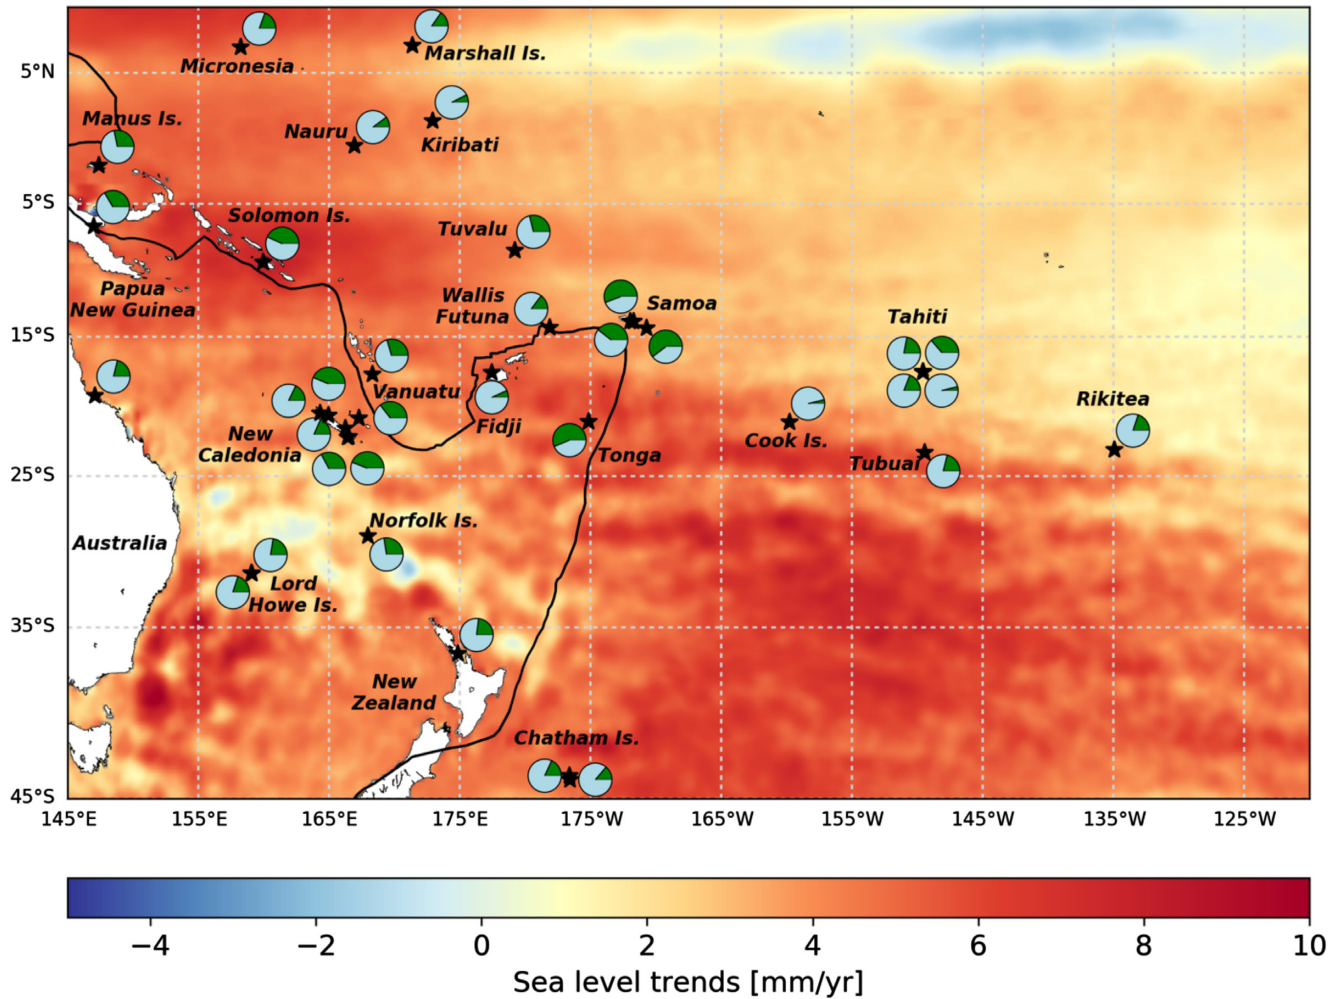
Micronesia
Marshall Is.
5°N
Manus Is.
Nauru
Kiribati
5°S
Solomon Is.
Tuvalu
Papua New Guinea
Wallis Futuna
Samoa
Tahiti
15°S
Vanuatu
Rikitea
New Caledonia
Fidji
Cook Is.
Tonga
Tubuai
25°S
Norfolk Is.
Australia
Lord Howe Is.
35°S
New Zealand
Chatham Is.
45°S
145°E
155°E
165°E
175°E
175°W
165°W
155°W
145°W
135°W
125°W

−4
−2
0
2
4
6
8
10
Sea level trends [mm/yr]